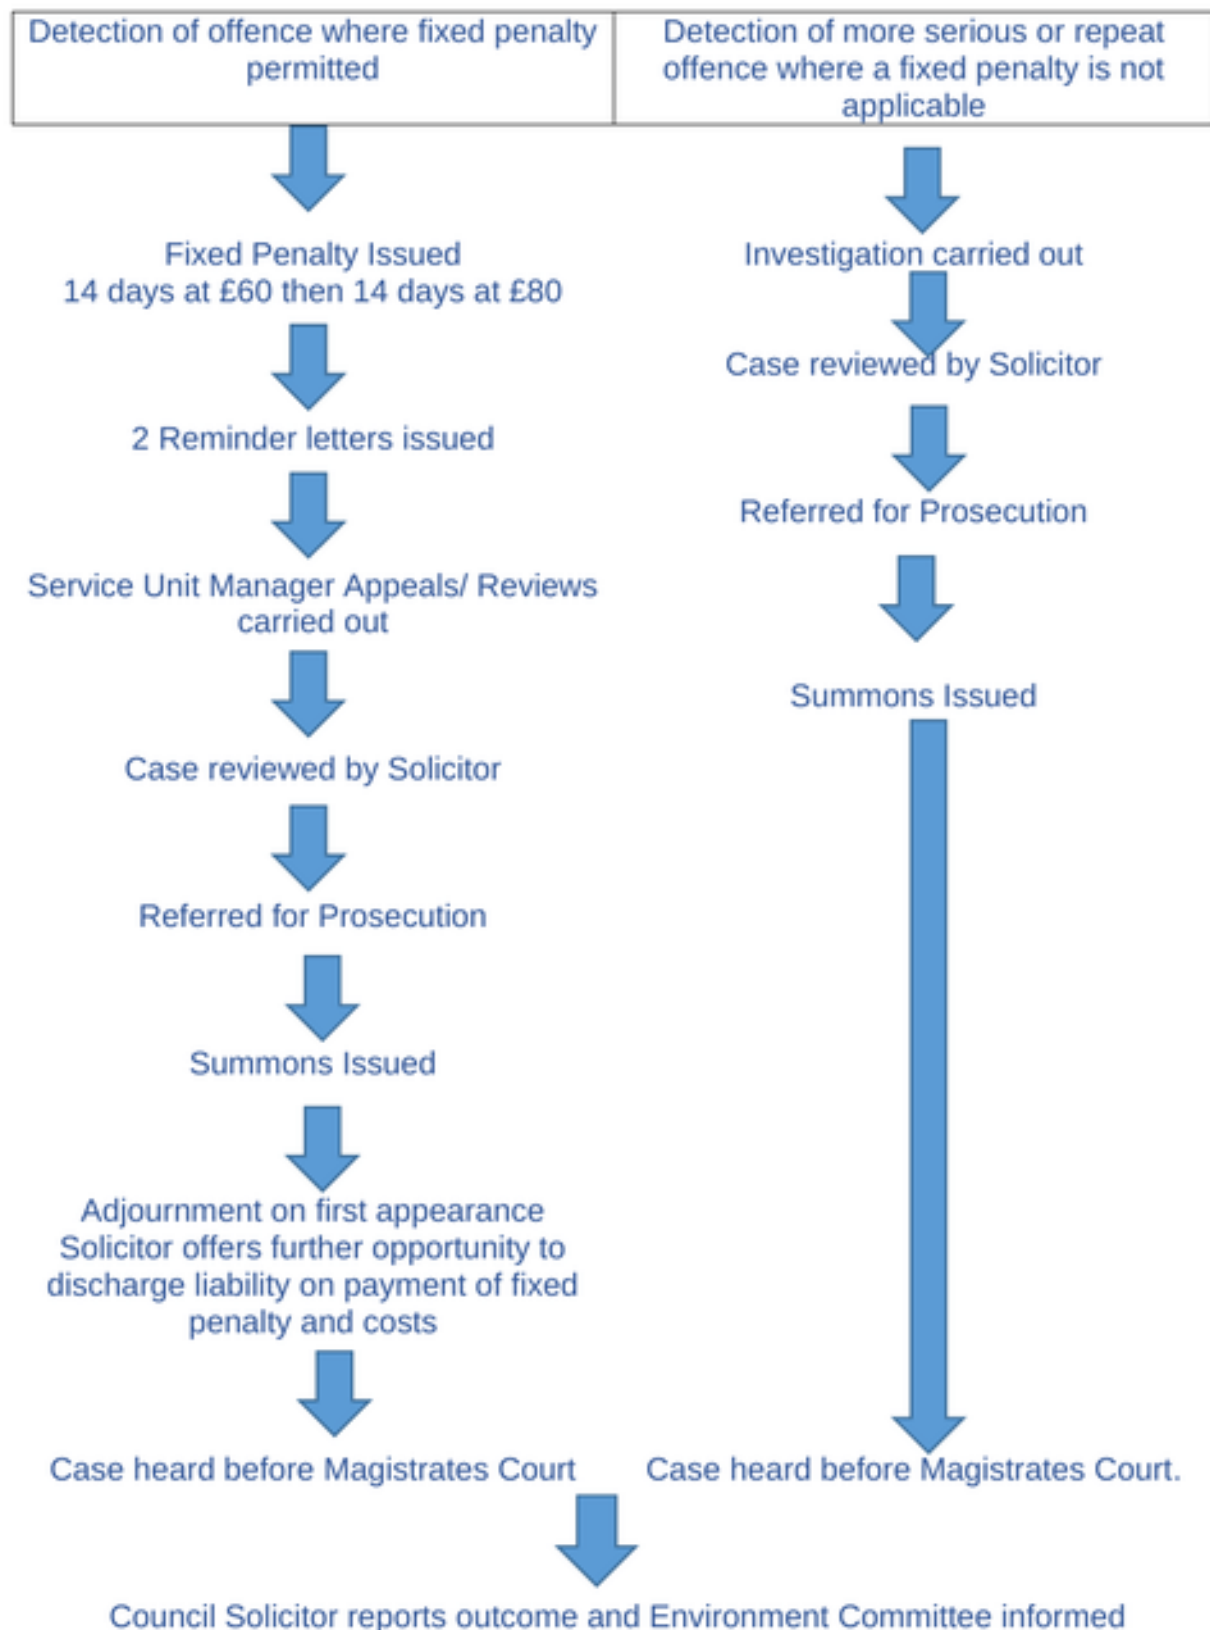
Detection of offence where fixed penalty permitted

Fixed Penalty Issued
14 days at £60 then 14 days at £80

2 Reminder letters issued

Service Unit Manager Appeals/ Reviews carried out

Case reviewed by Solicitor

Referred for Prosecution

Summons Issued

Adjournment on first appearance
Solicitor offers further opportunity to discharge liability on payment of fixed penalty and costs

Case heard before Magistrates Court

Detection of more serious or repeat offence where a fixed penalty is not applicable

Investigation carried out

Case reviewed by Solicitor

Referred for Prosecution

Summons Issued

Case heard before Magistrates Court.

Council Solicitor reports outcome and Environment Committee informed